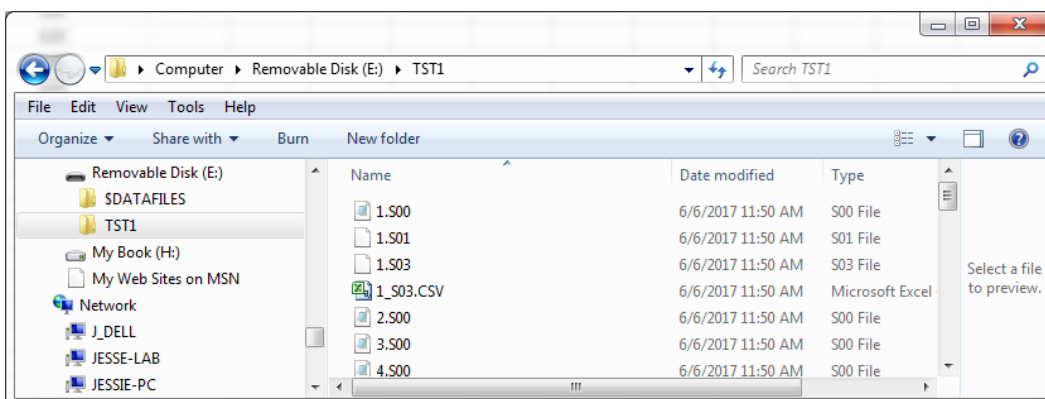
Computer ▸ Removable Disk (E:) ▸ TST1

Search TST1

File Edit View Tools Help

Organize ▾ Share with ▾ Burn New folder

Removable Disk (E:)
$DATAFILES
TST1
My Book (H:)
My Web Sites on MSN
Network
J_DELL
JESSE-LAB
JESSIE-PC

| Name | Date modified | Type |
|---|---|---|
| 1.S00 | 6/6/2017 11:50 AM | S00 File |
| 1.S01 | 6/6/2017 11:50 AM | S01 File |
| 1.S03 | 6/6/2017 11:50 AM | S03 File |
| 1_S03.CSV | 6/6/2017 11:50 AM | Microsoft Excel |
| 2.S00 | 6/6/2017 11:50 AM | S00 File |
| 3.S00 | 6/6/2017 11:50 AM | S00 File |
| 4.S00 | 6/6/2017 11:50 AM | S00 File |

Select a file to preview.